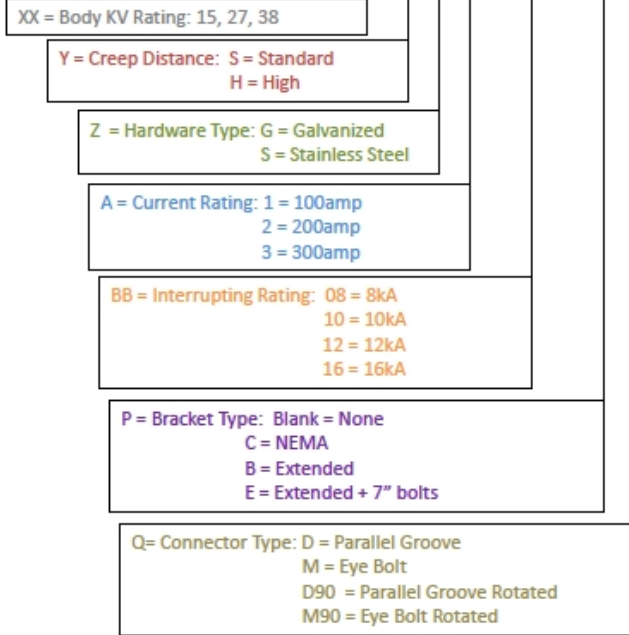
XX = Body KV Rating: 15, 27, 38

Y = Creep Distance: S = Standard
H = High

Z = Hardware Type: G = Galvanized
S = Stainless Steel

A = Current Rating: 1 = 100amp
2 = 200amp
3 = 300amp

BB = Interrupting Rating: 08 = 8kA
10 = 10kA
12 = 12kA
16 = 16kA

P = Bracket Type: Blank = None
C = NEMA
B = Extended
E = Extended + 7" bolts

Q= Connector Type: D = Parallel Groove
M = Eye Bolt
D90 = Parallel Groove Rotated
M90 = Eye Bolt Rotated